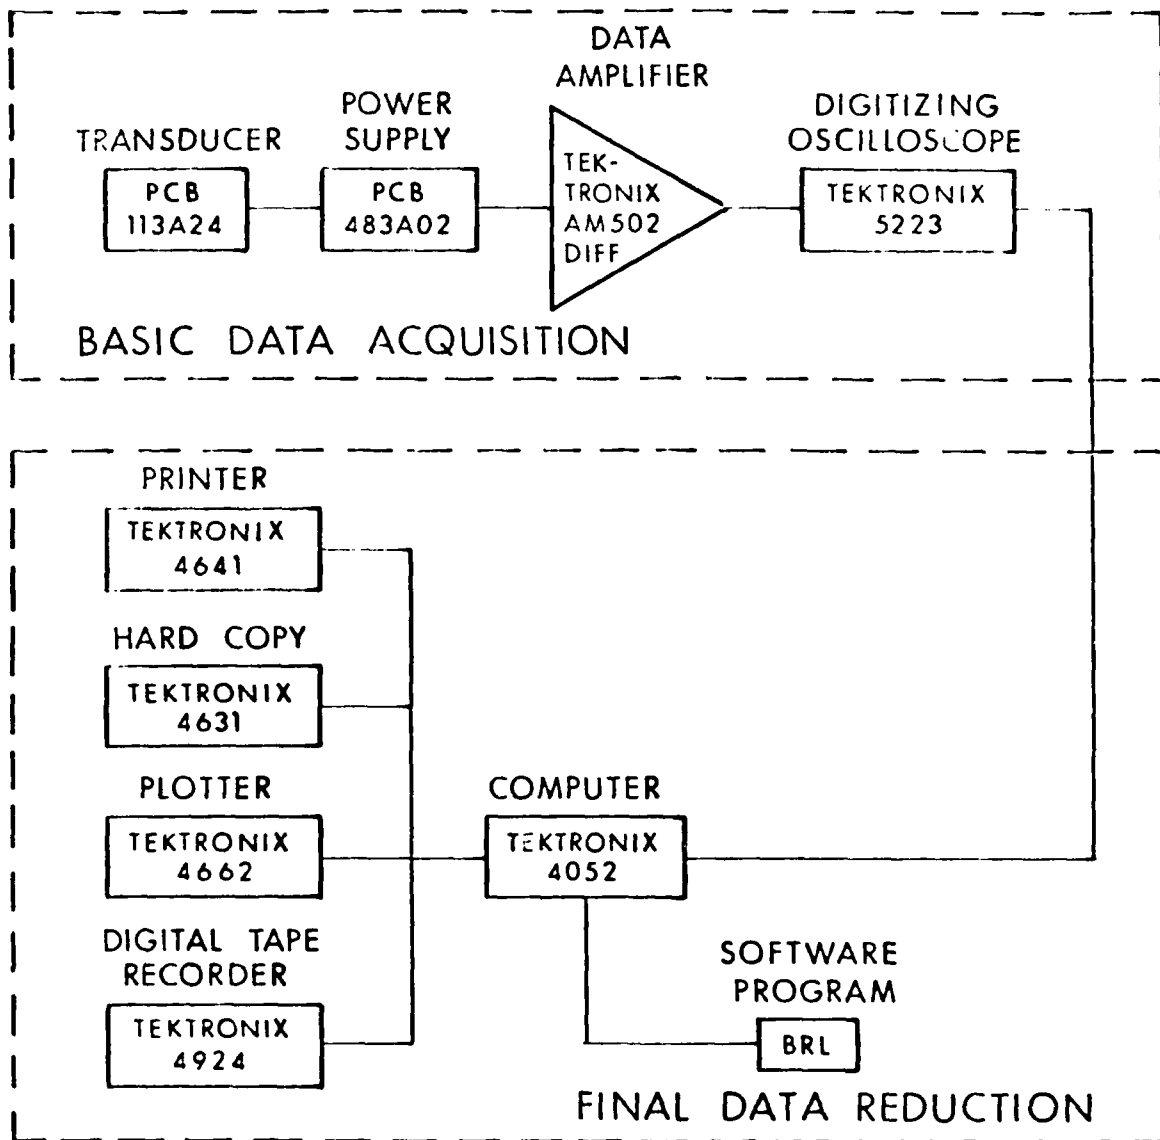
DATA AMPLIFIER

POWER SUPPLY

TRANSDUCER

DIGITIZING OSCILLOSCOPE

PCB 113A24

PCB 483A02

TEK-TRONIX AM502 DIFF

TEKTRONIX 5223

BASIC DATA ACQUISITION

PRINTER

TEKTRONIX 4641

HARD COPY

TEKTRONIX 4631

PLOTTER

TEKTRONIX 4662

COMPUTER

TEKTRONIX 4052

DIGITAL TAPE RECORDER

TEKTRONIX 4924

SOFTWARE PROGRAM

BRL

FINAL DATA REDUCTION